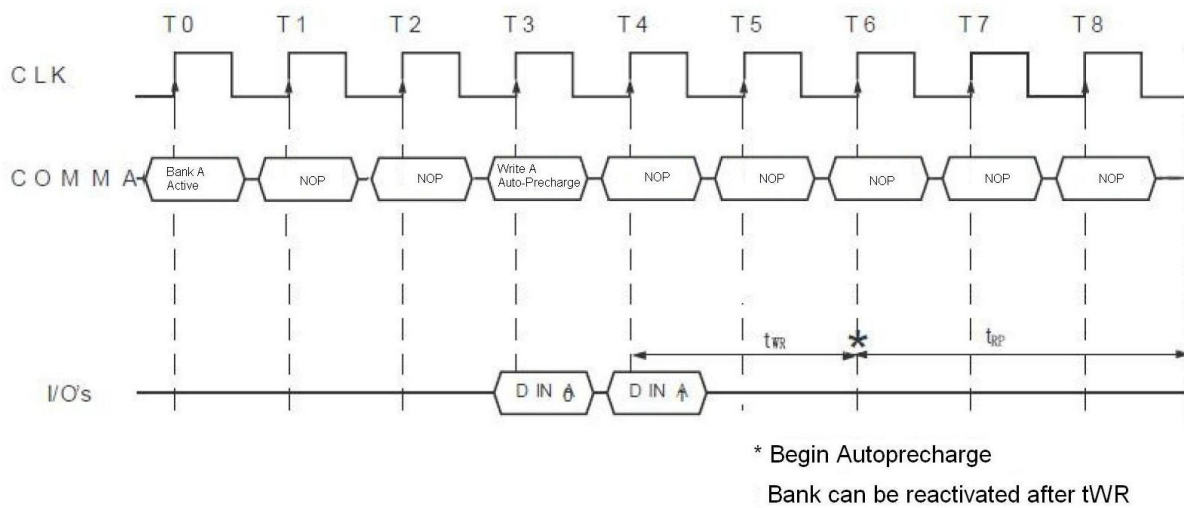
T0 T1 T2 T3 T4 T5 T6 T7 T8

CLK

COMMA

Bank A Active

NOP

NOP

Write A Auto-Precharge

NOP

NOP

NOP

NOP

NOP

$t_{WR}$

*

$t_{RP}$

I/O's

D IN A0

D IN A1

* Begin Autoprecharge

Bank can be reactivated after tWR